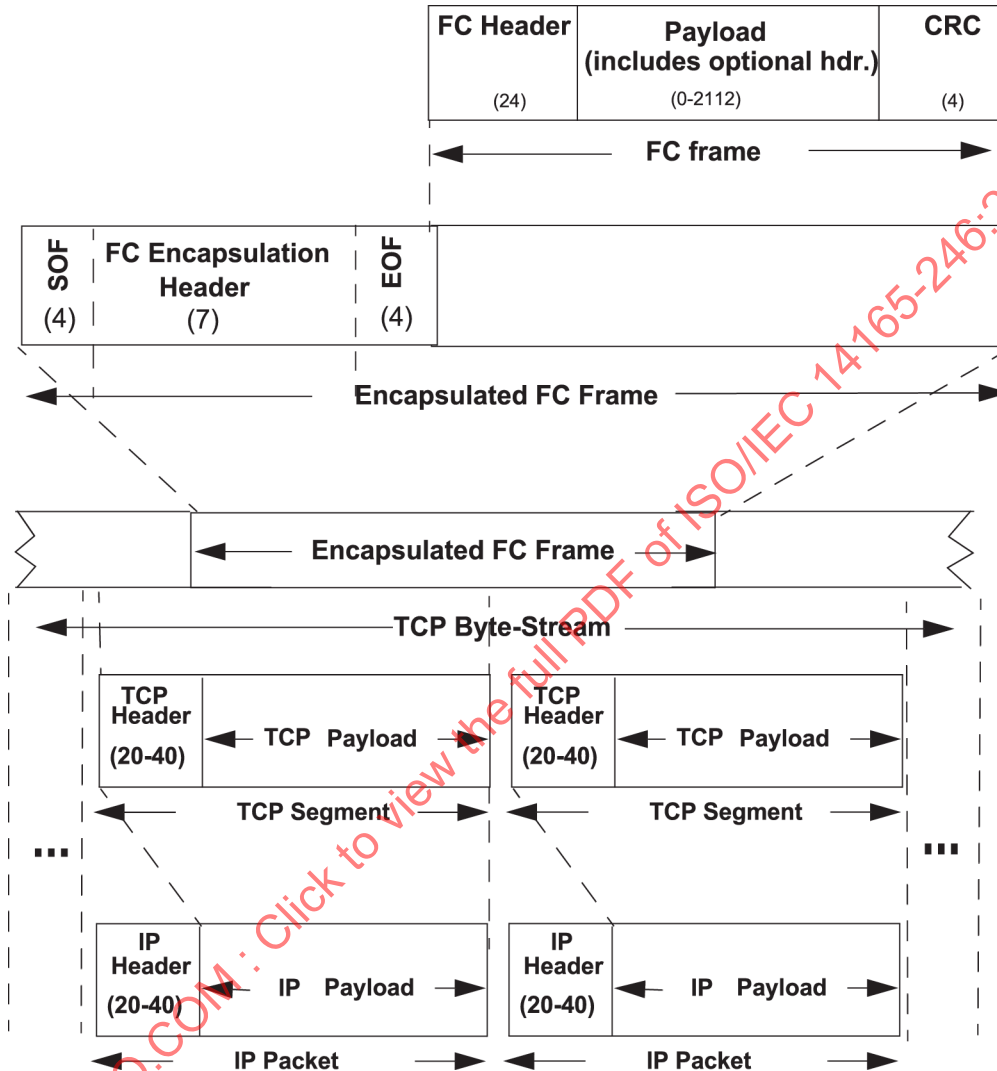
FC Header
(24)

Payload
(includes optional hdr.)
(0-2112)

CRC
(4)

FC frame

SOF
(4)

FC Encapsulation Header
(7)

EOF
(4)

Encapsulated FC Frame

Encapsulated FC Frame

TCP Byte-Stream

TCP Header
(20-40)

TCP Payload

TCP Segment

TCP Header
(20-40)

TCP Payload

TCP Segment

...

...

IP Header
(20-40)

IP Payload

IP Packet

IP Header
(20-40)

IP Payload

IP Packet

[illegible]D.COM : Click to view the full PDF of ISO/IEC 14165-246:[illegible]